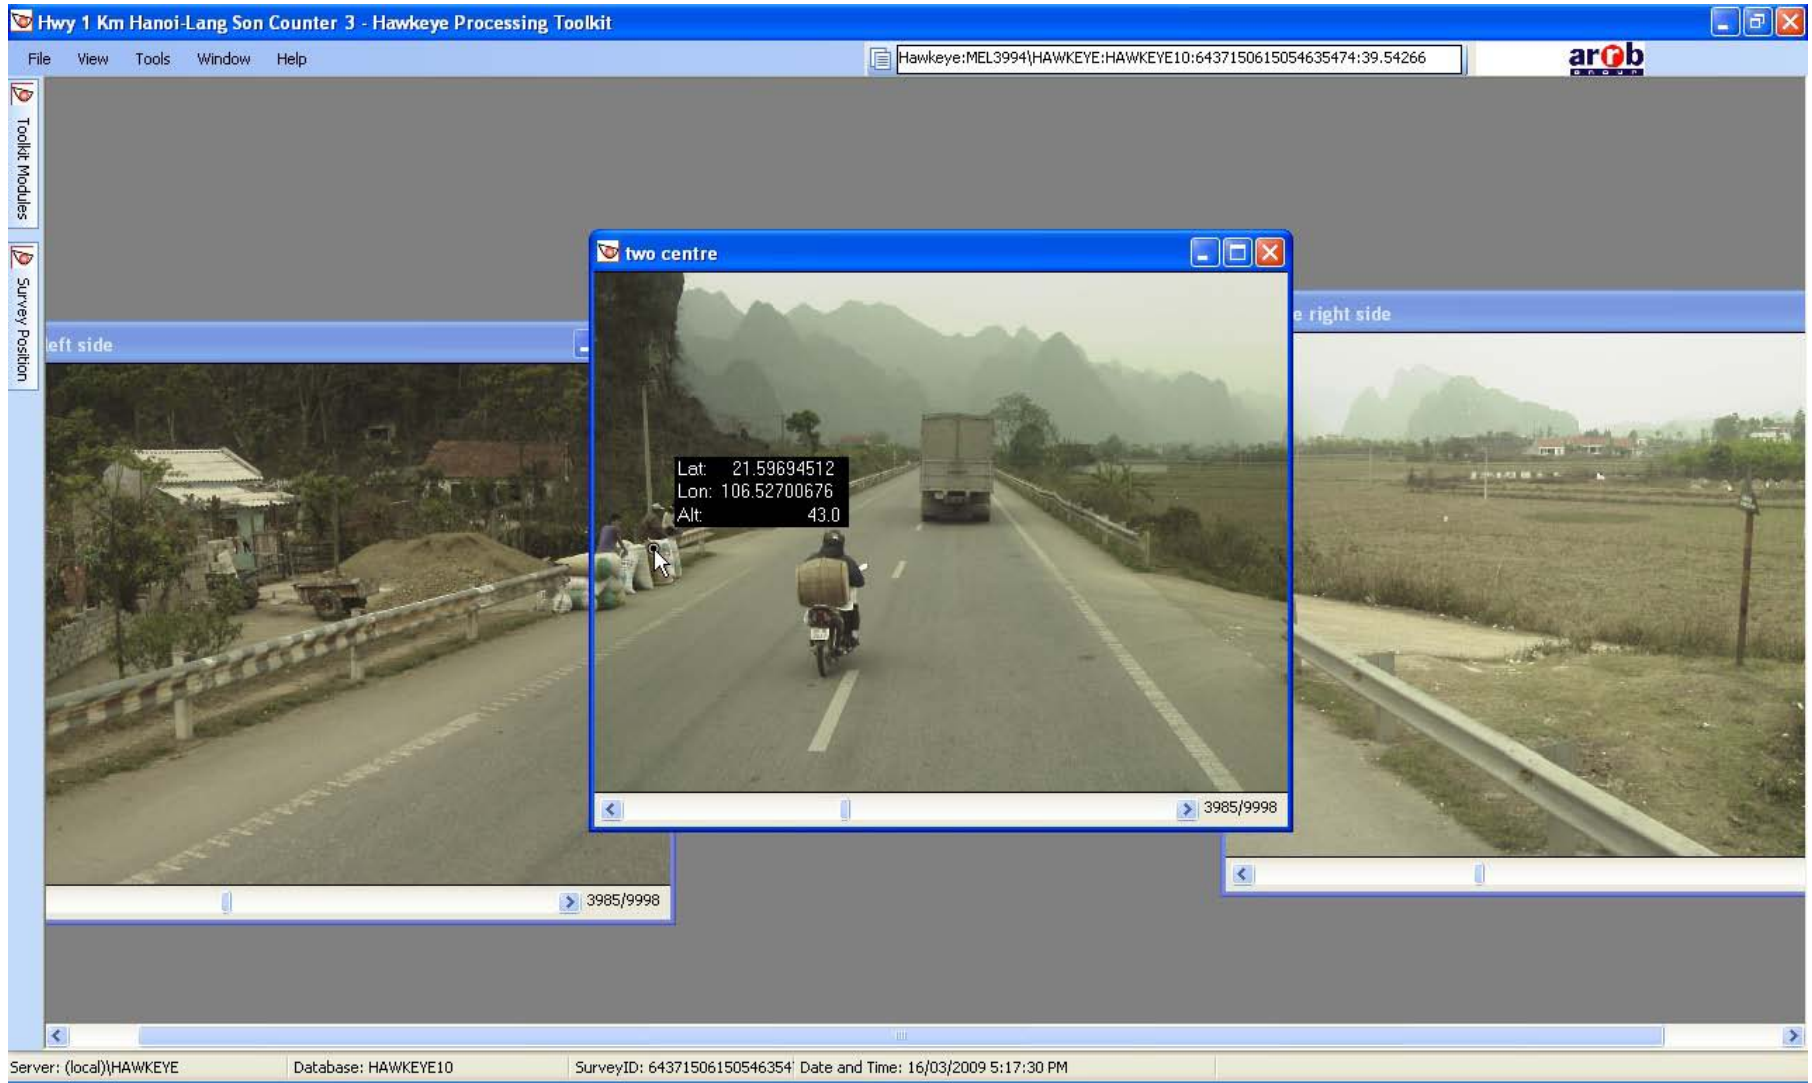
Hwy 1 Km Hanoi-Lang Son Counter 3 - Hawkeye Processing Toolkit

File View Tools Window Help

Hawkeye:MEL3994\HAWKEYE:HAWKEYE10:64371506150546354 74:39.54266

arrb

Toolkit Modules

Survey Position

eft side

3985/9998

two centre

Lat: 21.59694512
Lon: 106.52700676
Alt: 43.0

3985/9998

e right side

Server: (local)\HAWKEYE Database: HAWKEYE10 SurveyID: 64371506150546354 Date and Time: 16/03/2009 5:17:30 PM